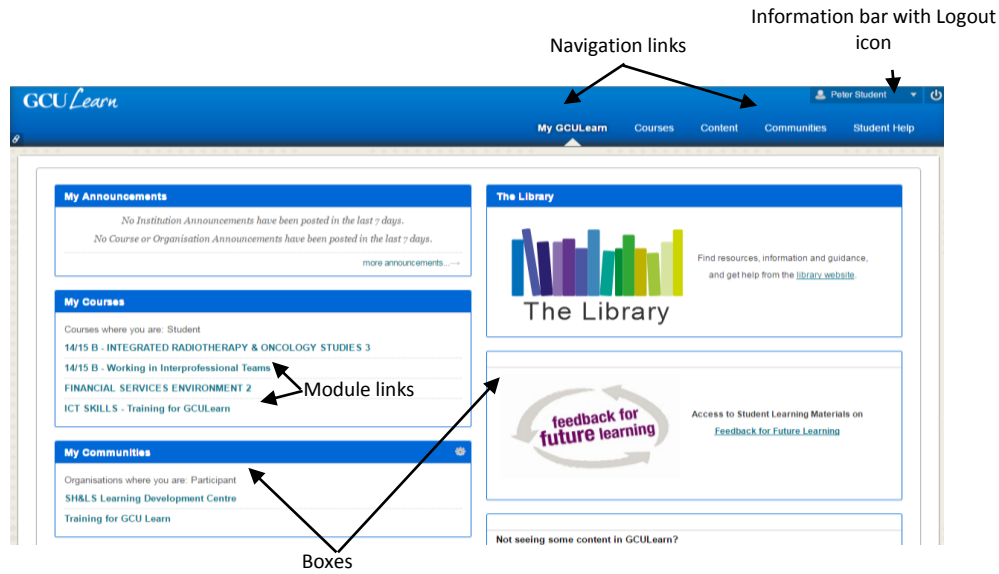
Information bar with Logout icon

Navigation links

GCU Learn

Peter Student

My GCULearn Courses Content Communities Student Help

My Announcements

No Institution Announcements have been posted in the last 7 days.

No Course or Organisation Announcements have been posted in the last 7 days.

more announcements... →

My Courses

Courses where you are: Student

14/15 B - INTEGRATED RADIOTHERAPY & ONCOLOGY STUDIES 3

14/15 B - Working in Interprofessional Teams

FINANCIAL SERVICES ENVIRONMENT 2

ICT SKILLS - Training for GCULearn

Module links

My Communities

Organisations where you are: Participant

SH&LS Learning Development Centre

Training for GCU Learn

The Library

The Library

Find resources, information and guidance, and get help from the library website.

feedback for future learning

Access to Student Learning Materials on Feedback for Future Learning

Not seeing some content in GCULearn?

Boxes